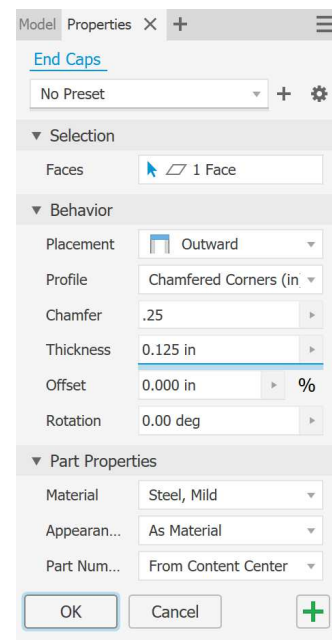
Model Properties × +

End Caps

No Preset

▼ Selection

Faces 1 Face

▼ Behavior

Placement Outward

Profile Chamfered Corners (in

Chamfer .25

Thickness 0.125 in

Offset 0.000 in %

Rotation 0.00 deg

▼ Part Properties

Material Steel, Mild

Appearan... As Material

Part Num... From Content Center

OK Cancel +